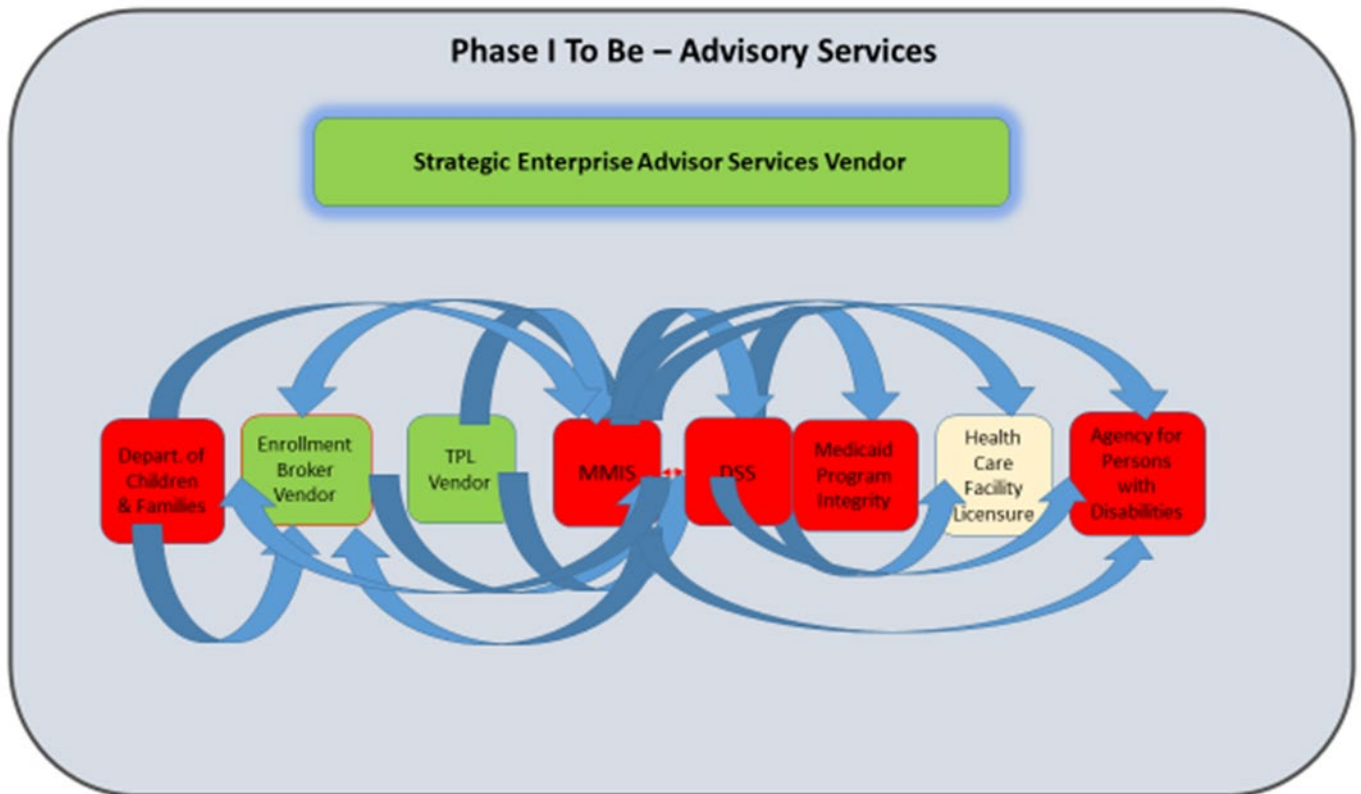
Phase I To Be – Advisory Services

Strategic Enterprise Advisor Services Vendor

Depart. of Children & Families

Enrollment Broker Vendor

TPL Vendor

MMIS

DSS

Medicaid Program Integrity

Health Care Facility Licensure

Agency for Persons with Disabilities